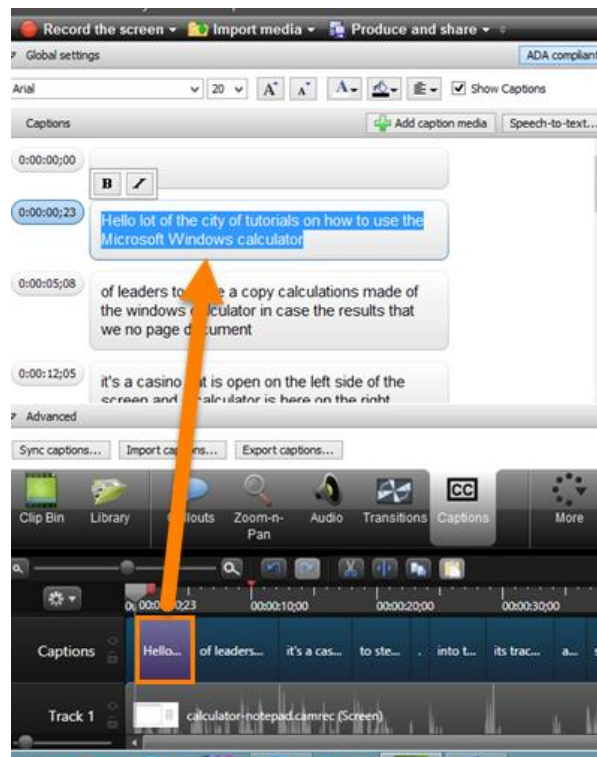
Record the screen ▾ Import media ▾ Produce and share ▾

Global settings

ADA complian

Arial

20

Show Captions

Captions

Add caption media

Speech-to-text...

0:00:00;00

B I

0:00:00;23

Hello lot of the city of tutorials on how to use the Microsoft Windows calculator

0:00:05;08

of leaders to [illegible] a copy calculations made of the windows c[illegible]lculator in case the results that we no page d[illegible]cument

0:00:12;05

it's a casino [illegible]t is open on the left side of the screen and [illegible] calculator is here on the right

Advanced

Sync captions...

Import cap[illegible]ns...

Export captions...

Clip Bin

Library

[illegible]llouts

Zoom-n-Pan

Audio

Transitions

Captions

More

0; 00:00:0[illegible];23

00:00:10;00

00:00:20;00

00:00:30;00

Captions

Hello...

of leaders...

it's a cas...

to ste...

into t...

its trac...

a...

Track 1

calculator-notepad.camrec (Screen)